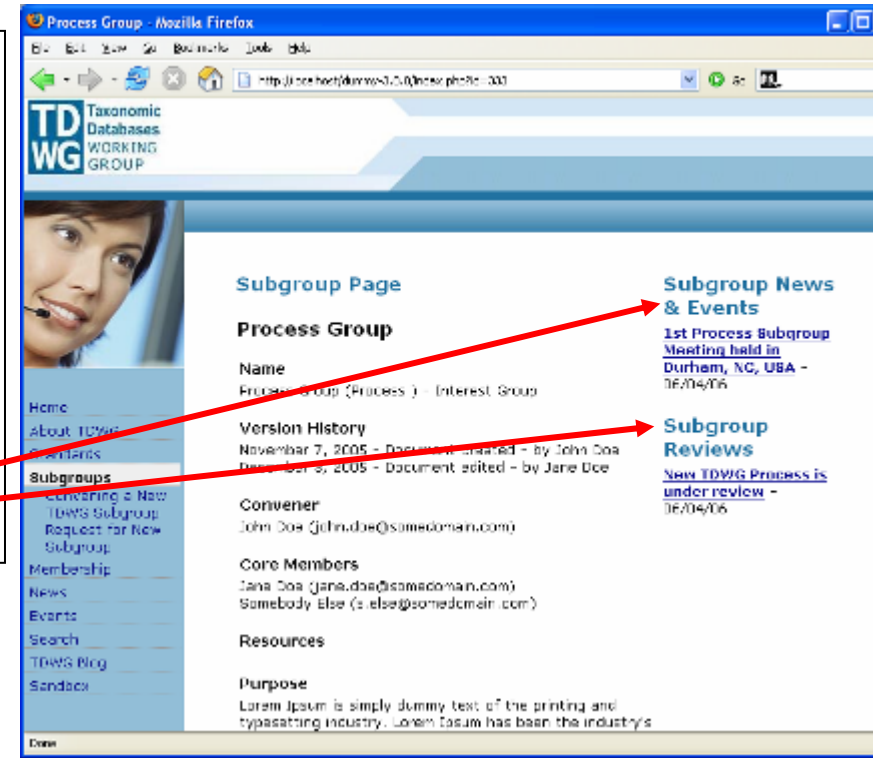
Process Group - Mozilla Firefox

File Edit View Go Bookmarks Tools Help

http://localhost/dummy-3.5.0/index.php?id=333

Go

TDWG Taxonomic Databases WORKING GROUP

Home
About TDWG
Standards
Subgroups
Convening a New TDWG Subgroup
Request for New Subgroup
Membership
News
Events
Search
TDWG Blog
Sandbox

Subgroup Page

Process Group

Name
Process Group (Process ) - Interest Group

Version History
November 7, 2005 - Document created - by John Doe
December 5, 2005 - Document edited - by Jane Doe

Convener
John Doe (john.doe@somedomain.com)

Core Members
Jane Doe (jane.doe@somedomain.com)
Somebody Else (s.else@somedomain.com)

Resources

Purpose
Lorem Ipsum is simply dummy text of the printing and typesetting industry. Lorem Ipsum has been the industry's

Subgroup News & Events

1st Process Subgroup Meeting held in Durham, NC, USA - 06/04/06

Subgroup Reviews

New TDWG Process is under review - 06/04/06

Done